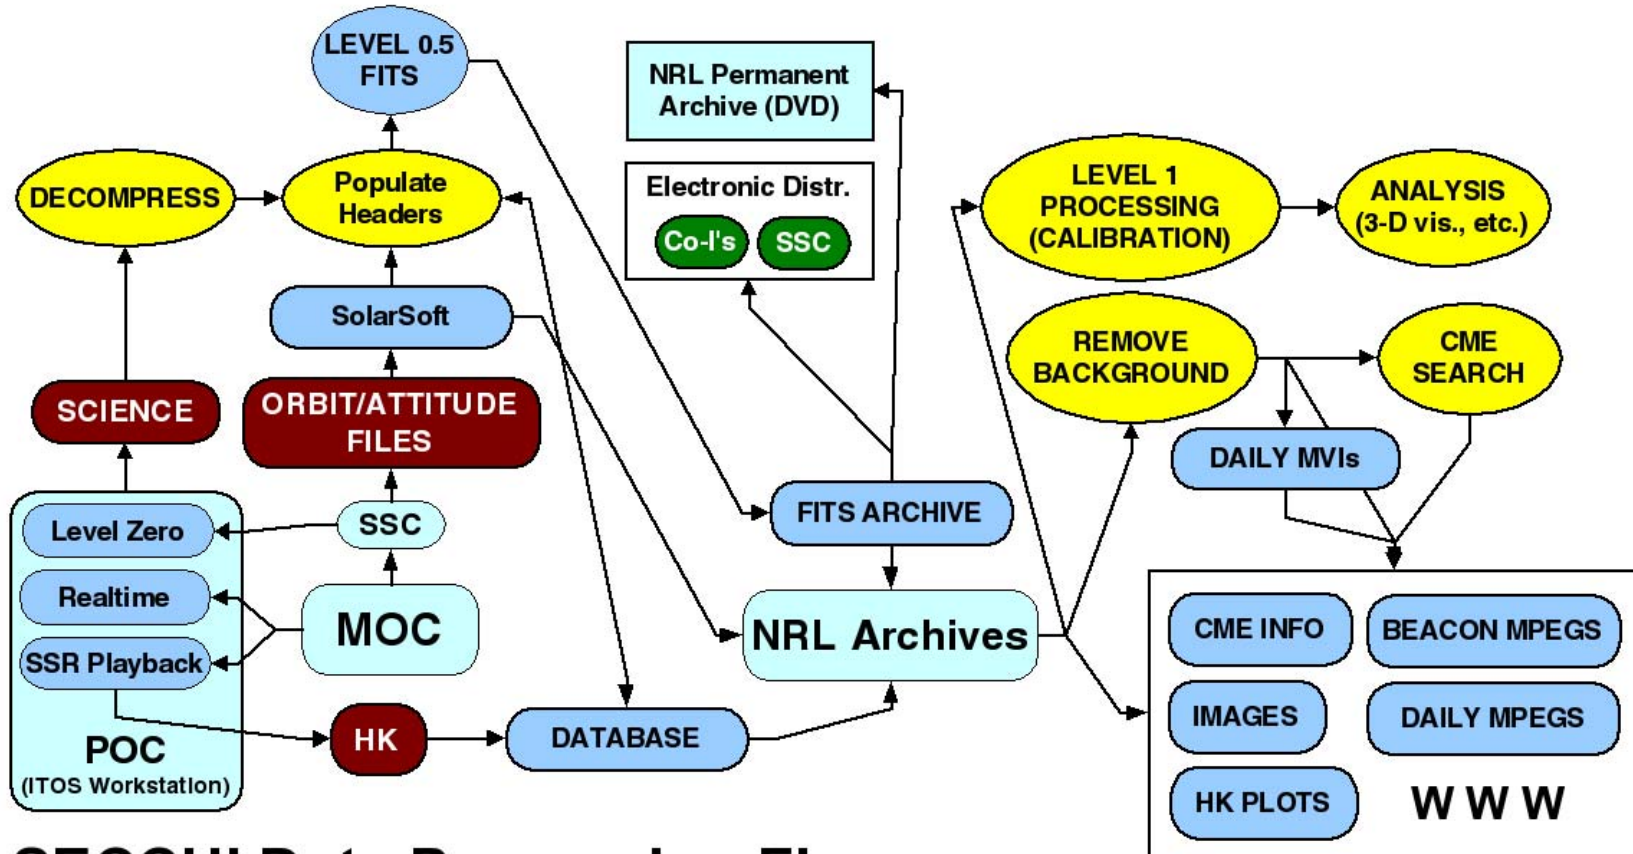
LEVEL 0.5 FITS

NRL Permanent Archive (DVD)

DECOMPRESS

Populate Headers

Electronic Distr.

Co-I's

SSC

LEVEL 1 PROCESSING (CALIBRATION)

ANALYSIS (3-D vis., etc.)

SolarSoft

REMOVE BACKGROUND

CME SEARCH

SCIENCE

ORBIT/ATTITUDE FILES

DAILY MVIs

Level Zero

SSC

FITS ARCHIVE

Realtime

MOC

NRL Archives

SSR Playback

CME INFO

BEACON MPEGS

POC (ITOS Workstation)

HK

DATABASE

IMAGES

DAILY MPEGS

HK PLOTS

W W W

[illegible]